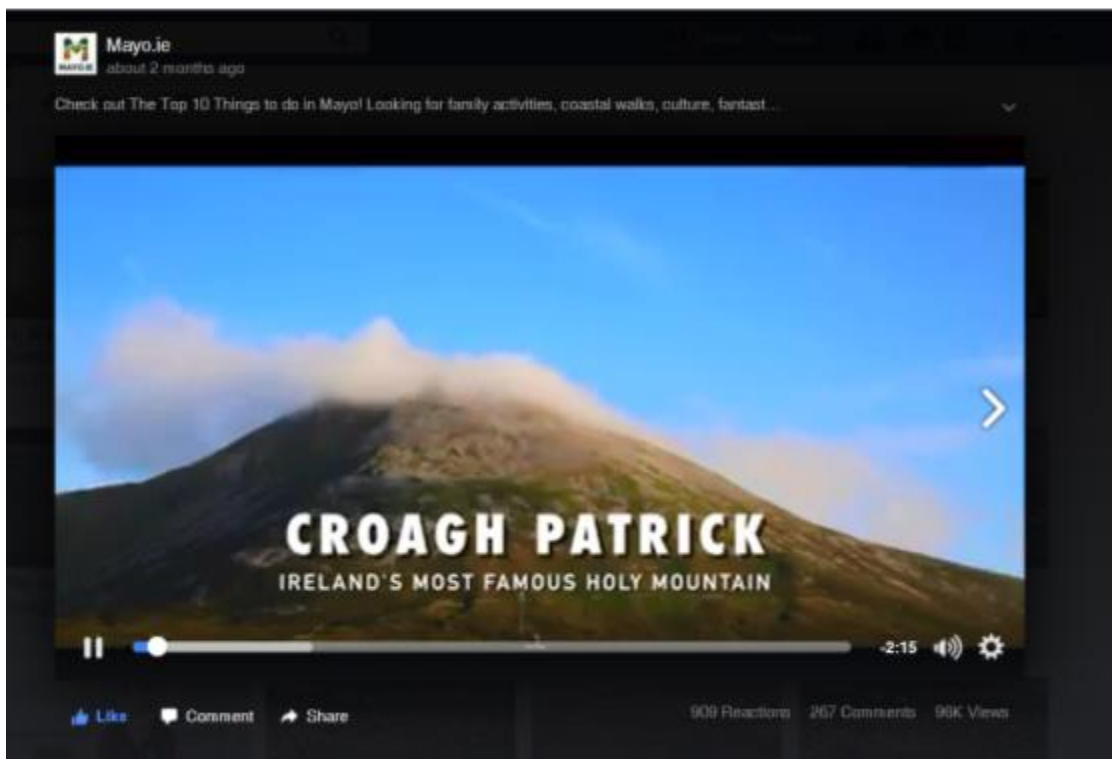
M
MAYO.IE
Mayo.ie
about 2 months ago

Check out The Top 10 Things to do in Mayo! Looking for family activities, coastal walks, culture, fantast...

CROAGH PATRICK
IRELAND'S MOST FAMOUS HOLY MOUNTAIN

-2:15

Like Comment Share

909 Reactions 267 Comments 96K Views